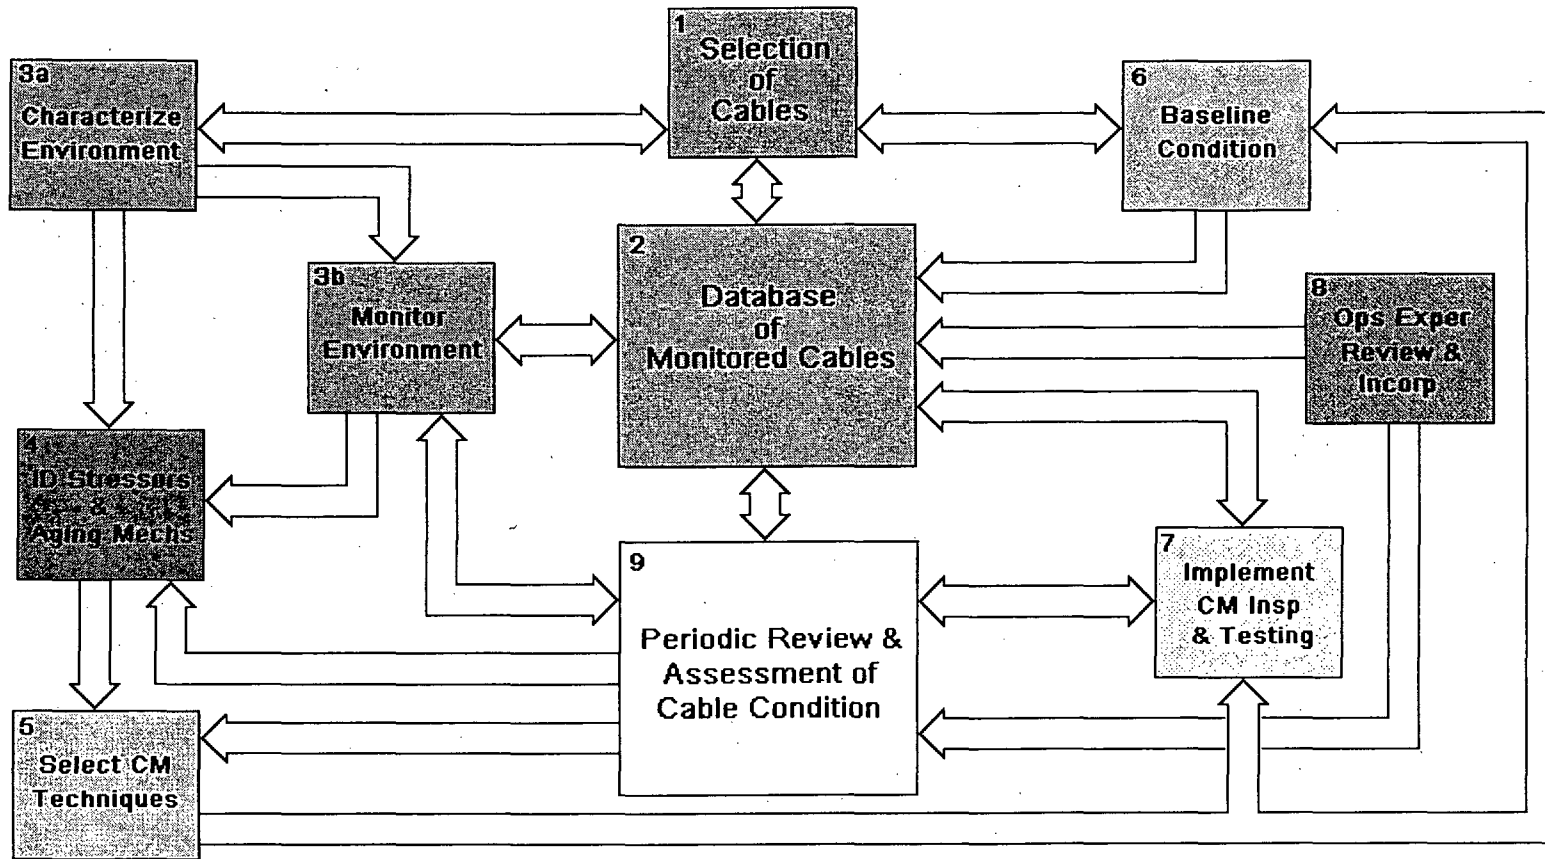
3a
Characterize Environment

1
Selection of Cables

6
Baseline Condition

3b
Monitor Environment

2
Database of Monitored Cables

8
Ops Exper Review & Incorp

4
ID Stressors & Aging Mechs

9
Periodic Review & Assessment of Cable Condition

7
Implement CM Insp & Testing

5
Select CM Techniques